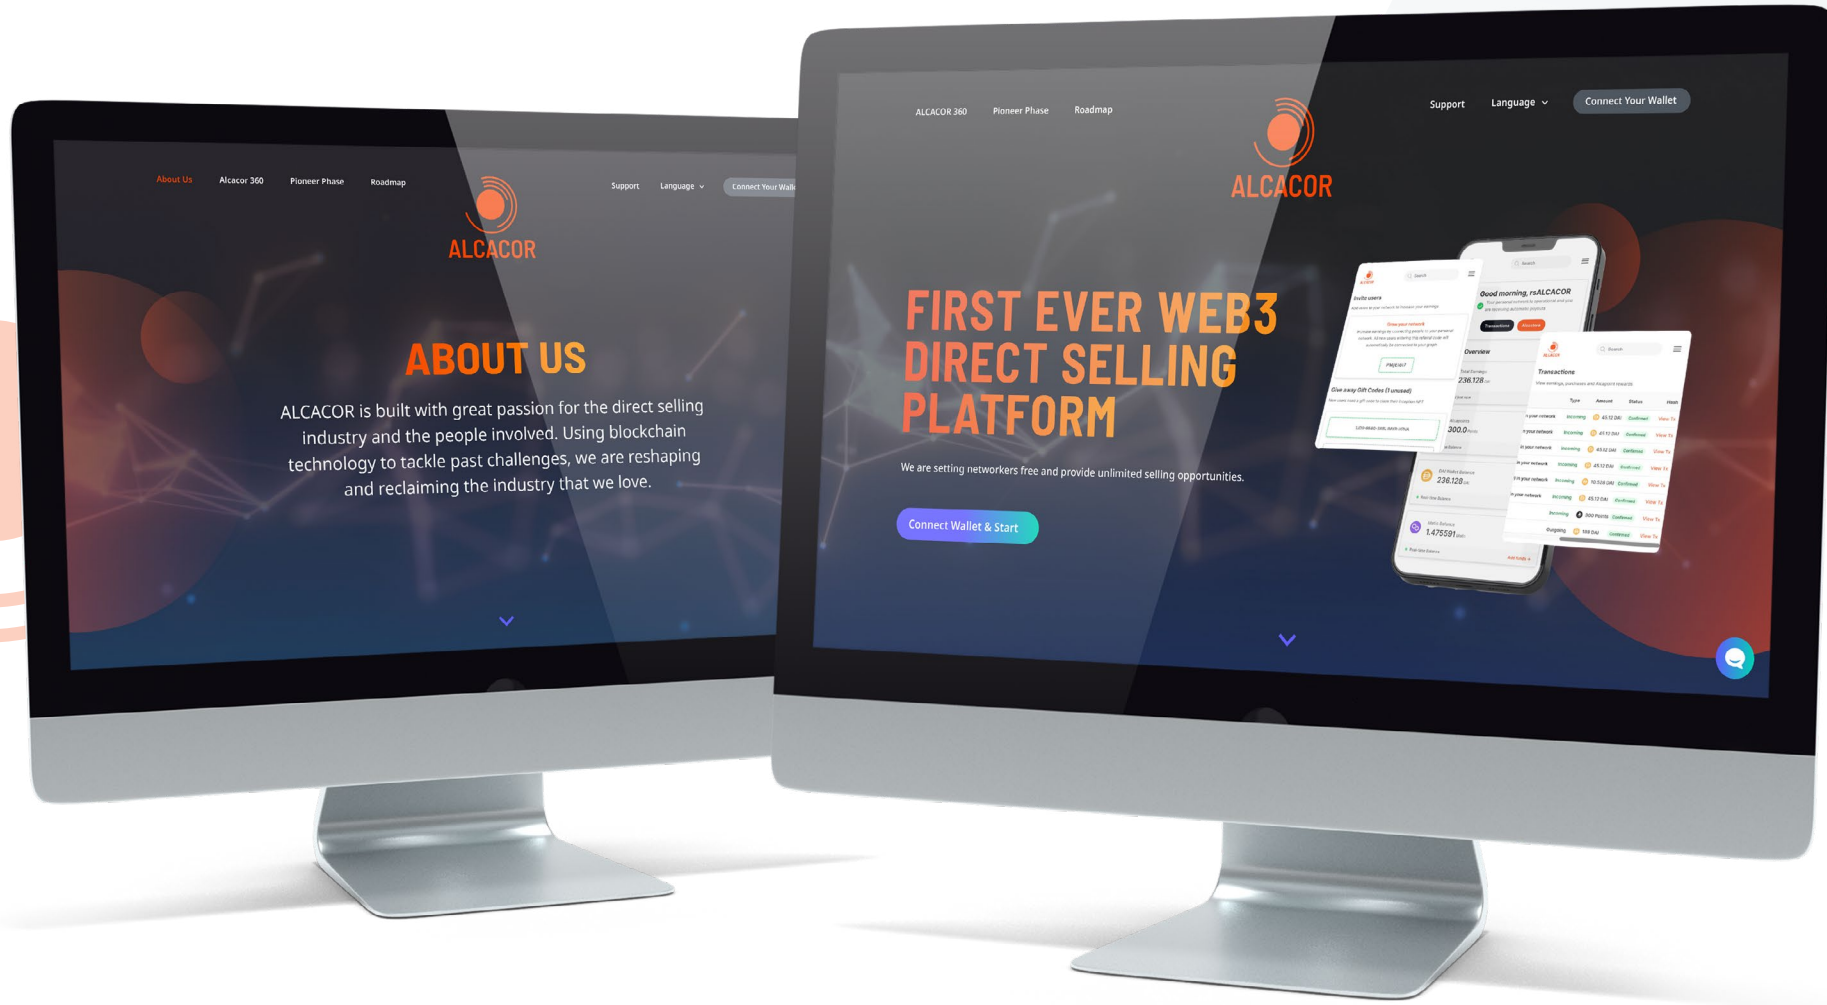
About Us Alcacor 360 Pioneer Phase Roadmap

ALCACOR

Support Language Connect Your Walle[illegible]

ABOUT US

ALCACOR is built with great passion for the direct selling industry and the people involved. Using blockchain technology to tackle past challenges, we are reshaping and reclaiming the industry that we love.

ALCACOR 360 Pioneer Phase Roadmap

ALCACOR

Support Language Connect Your Wallet

FIRST EVER WEB3 DIRECT SELLING PLATFORM

We are setting networkers free and provide unlimited selling opportunities.

Connect Wallet & Start

Invite users

Good morning, rsALCACOR

Overview

236.128

300.0

Give away Gift Codes (1 unused)

236.128

1.475591

Transactions

Type Amount Status Hash